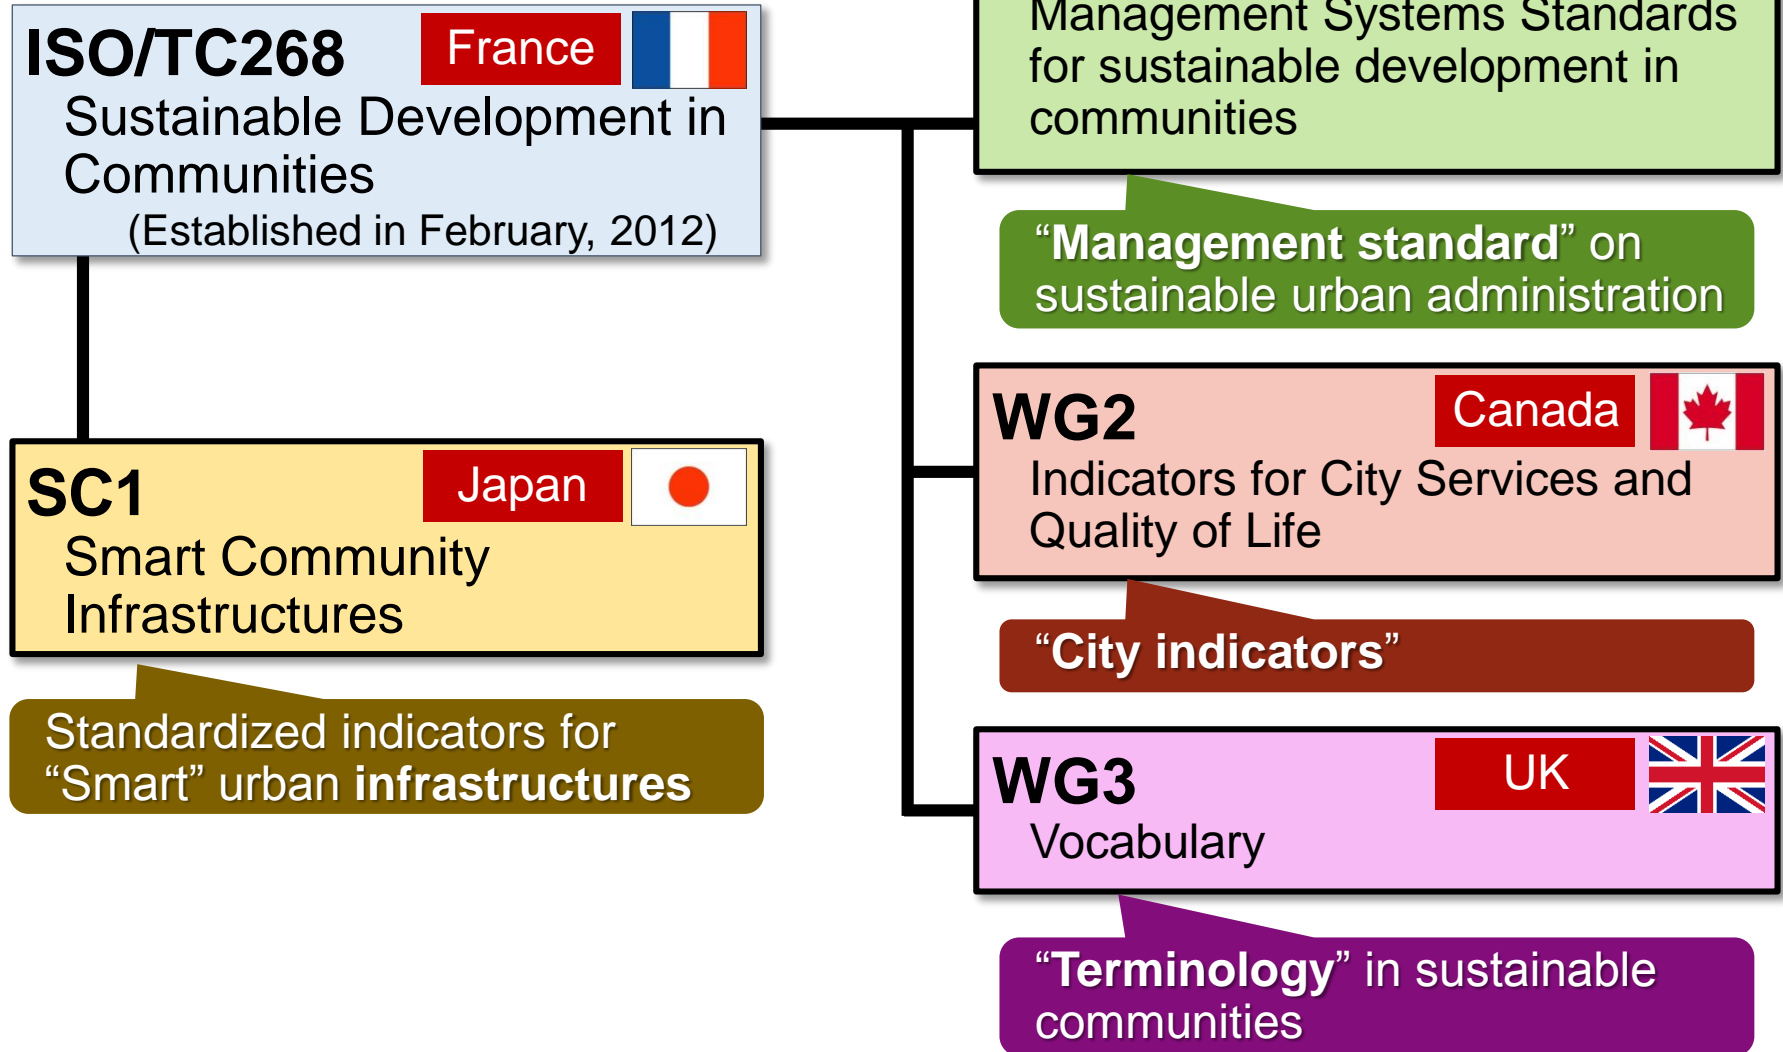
ISO/TC268 France
Sustainable Development in Communities
(Established in February, 2012)

SC1 Japan
Smart Community Infrastructures

Standardized indicators for "Smart" urban infrastructures

Management Systems Standards for sustainable development in communities

"Management standard" on sustainable urban administration

WG2 Canada
Indicators for City Services and Quality of Life

"City indicators"

WG3 UK
Vocabulary

"Terminology" in sustainable communities